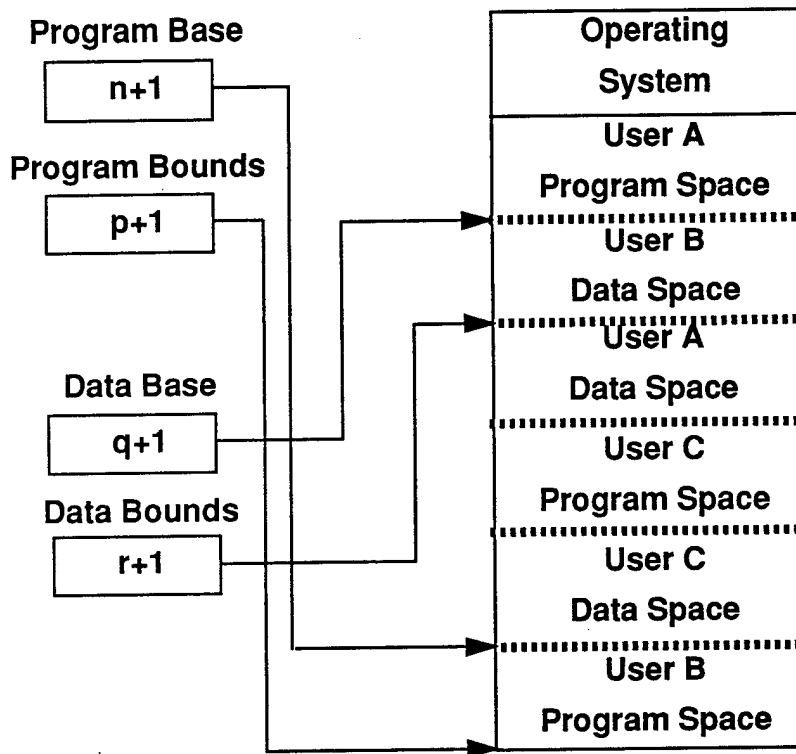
Program Base

n+1

Program Bounds

p+1

Data Base

q+1

Data Bounds

r+1

Operating System

User A Program Space

User B Data Space

User A Data Space

User C Program Space

User C Data Space

User B Program Space